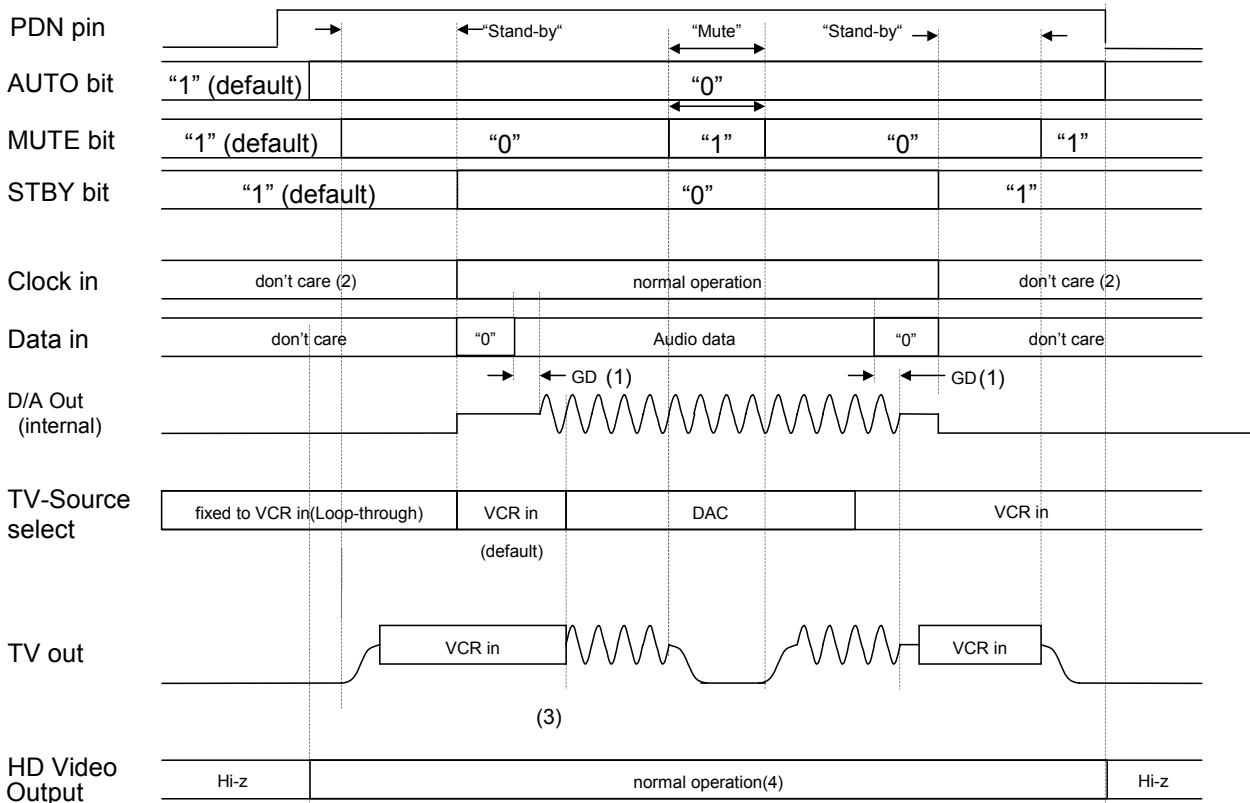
PDN pin
"Stand-by"
"Mute"
"Stand-by"

AUTO bit
"1" (default)
"0"

MUTE bit
"1" (default)
"0"
"1"
"0"
"1"

STBY bit
"1" (default)
"0"
"1"

Clock in
don't care (2)
normal operation
don't care (2)

Data in
don't care
"0"
Audio data
"0"
don't care

GD (1)
GD (1)

D/A Out (internal)

TV-Source select
fixed to VCR in(Loop-through)
VCR in
(default)
DAC
VCR in

TV out
VCR in
VCR in
(3)

HD Video Output
Hi-z
normal operation(4)
Hi-z